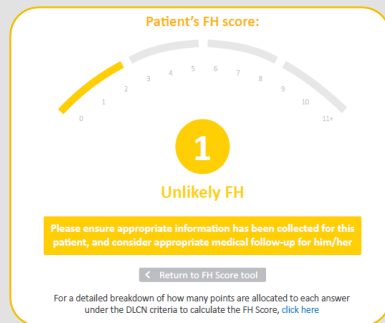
Patient's FH score:

0 1 2 3 4 5 6 7 8 9 10 11+

1

Unlikely FH

Please ensure appropriate information has been collected for this patient, and consider appropriate medical follow-up for him/her

< Return to FH Score tool

For a detailed breakdown of how many points are allocated to each answer under the DLCN criteria to calculate the FH Score, click here